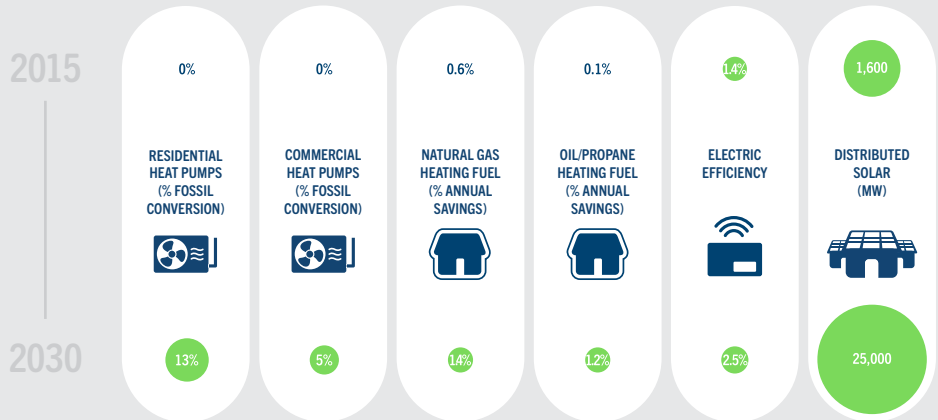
2015

2030

0%

RESIDENTIAL HEAT PUMPS (% FOSSIL CONVERSION)

13%

0%

COMMERCIAL HEAT PUMPS (% FOSSIL CONVERSION)

5%

0.6%

NATURAL GAS HEATING FUEL (% ANNUAL SAVINGS)

1.4%

0.1%

OIL/PROPANE HEATING FUEL (% ANNUAL SAVINGS)

1.2%

1.4%

ELECTRIC EFFICIENCY

2.5%

1,600

DISTRIBUTED SOLAR (MW)

25,000